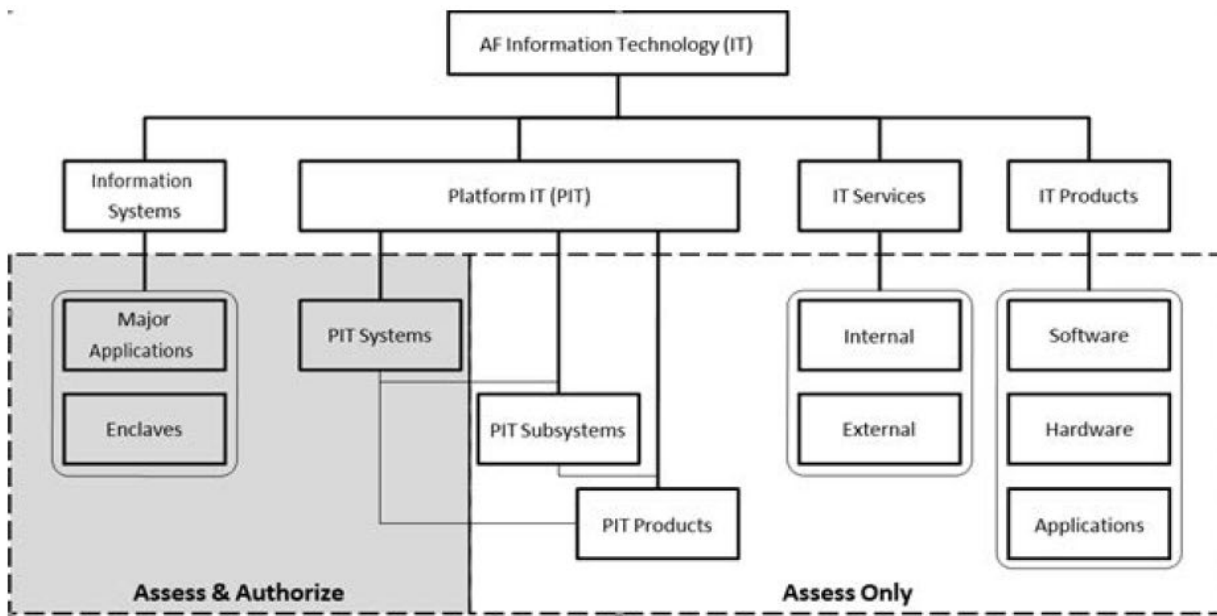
AF Information Technology (IT)

Information Systems

Platform IT (PIT)

IT Services

IT Products

Major Applications

Enclaves

PIT Systems

PIT Subsystems

PIT Products

Internal

External

Software

Hardware

Applications

Assess & Authorize

Assess Only